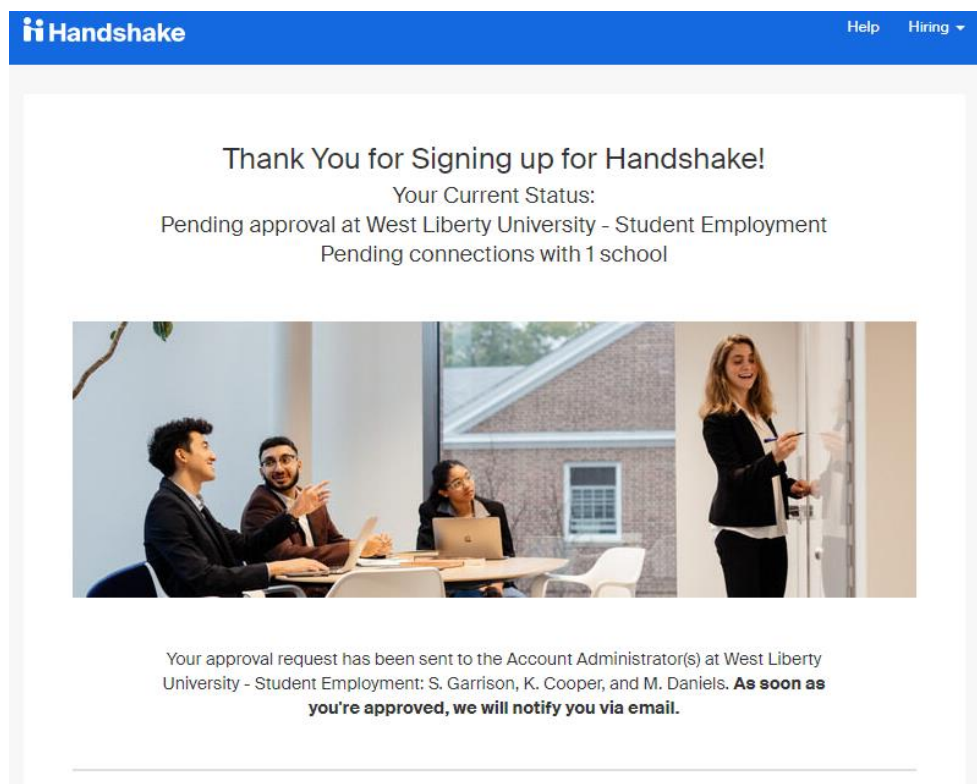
Handshake

Help Hiring

Thank You for Signing up for Handshake!
Your Current Status:
Pending approval at West Liberty University - Student Employment
Pending connections with 1 school

Your approval request has been sent to the Account Administrator(s) at West Liberty University - Student Employment: S. Garrison, K. Cooper, and M. Daniels. **As soon as you're approved, we will notify you via email.**